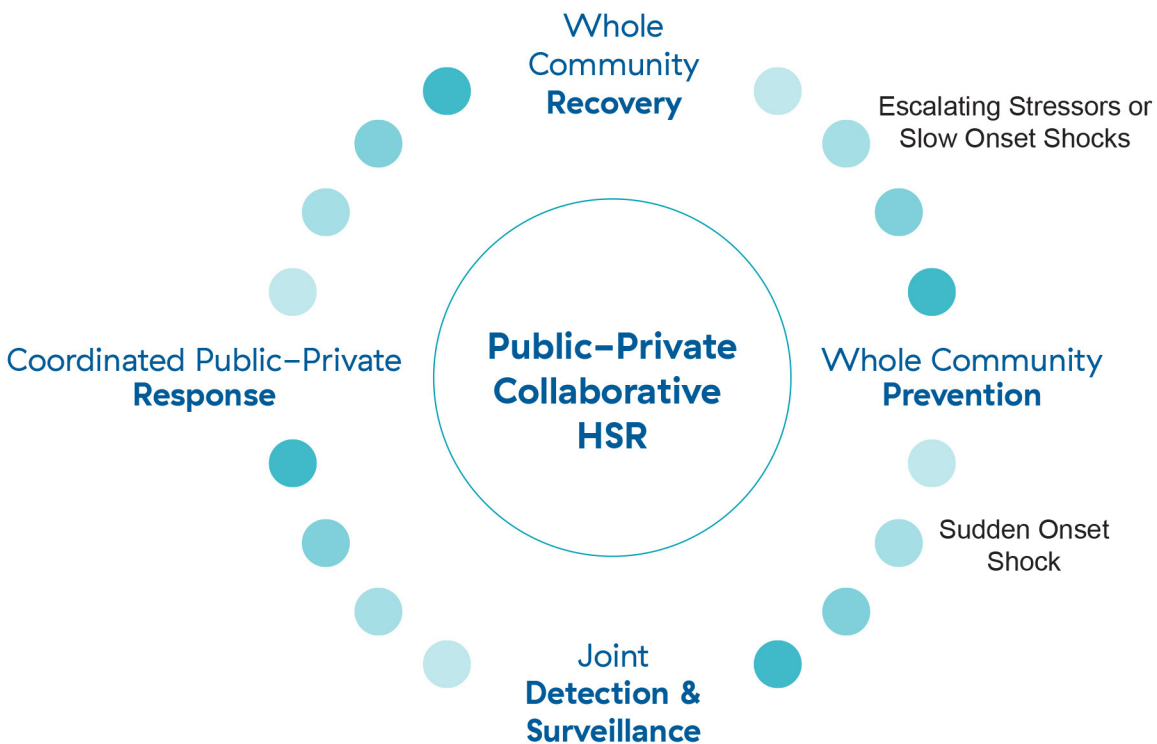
Whole Community Recovery

Escalating Stressors or Slow Onset Shocks

Coordinated Public–Private Response

Public–Private Collaborative HSR

Whole Community Prevention

Sudden Onset Shock

Joint Detection & Surveillance